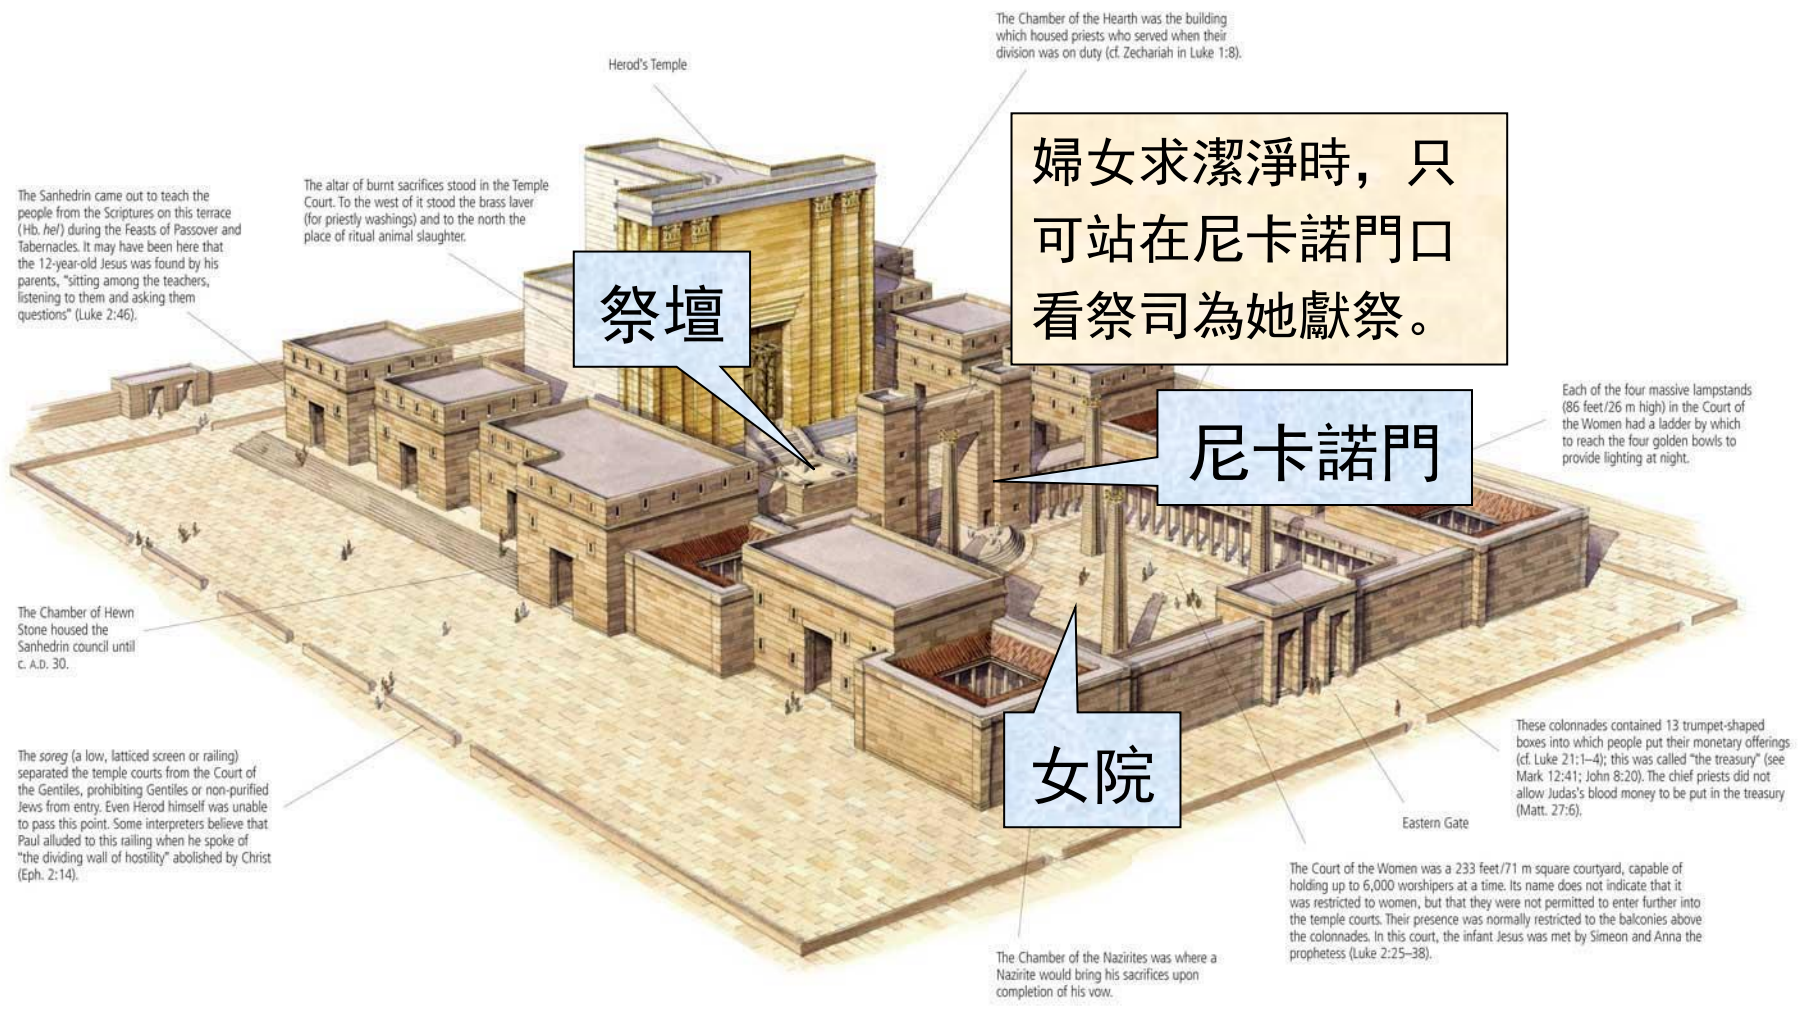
Herod's Temple

The Chamber of the Hearth was the building which housed priests who served when their division was on duty (cf. Zechariah in Luke 1:8).

The Sanhedrin came out to teach the people from the Scriptures on this terrace (Hb. *hel*) during the Feasts of Passover and Tabernacles. It may have been here that the 12-year-old Jesus was found by his parents, "sitting among the teachers, listening to them and asking them questions" (Luke 2:46).

The altar of burnt sacrifices stood in the Temple Court. To the west of it stood the brass laver (for priestly washings) and to the north the place of ritual animal slaughter.

婦女求潔淨時，只可站在尼卡諾門口看祭司為她獻祭。

祭壇

尼卡諾門

Each of the four massive lampstands (86 feet/26 m high) in the Court of the Women had a ladder by which to reach the four golden bowls to provide lighting at night.

The Chamber of Hewn Stone housed the Sanhedrin council until c. A.D. 30.

女院

The *soreg* (a low, latticed screen or railing) separated the temple courts from the Court of the Gentiles, prohibiting Gentiles or non-purified Jews from entry. Even Herod himself was unable to pass this point. Some interpreters believe that Paul alluded to this railing when he spoke of "the dividing wall of hostility" abolished by Christ (Eph. 2:14).

These colonnades contained 13 trumpet-shaped boxes into which people put their monetary offerings (cf. Luke 21:1–4); this was called "the treasury" (see Mark 12:41; John 8:20). The chief priests did not allow Judas's blood money to be put in the treasury (Matt. 27:6).

Eastern Gate

The Court of the Women was a 233 feet/71 m square courtyard, capable of holding up to 6,000 worshipers at a time. Its name does not indicate that it was restricted to women, but that they were not permitted to enter further into the temple courts. Their presence was normally restricted to the balconies above the colonnades. In this court, the infant Jesus was met by Simeon and Anna the prophetess (Luke 2:25–38).

The Chamber of the Nazirites was where a Nazirite would bring his sacrifices upon completion of his vow.